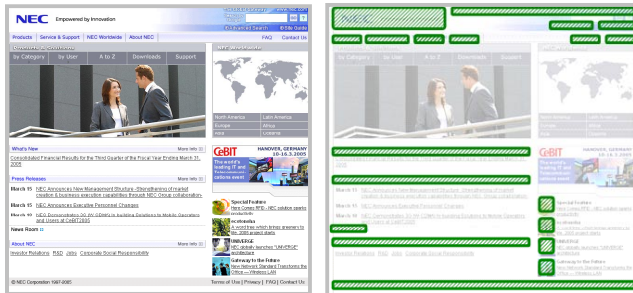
NEC Empowered by Innovation

Site Search | Site Guide

Products & Solutions | Service & Support | NEC Worldwide | About NEC | FAQ | Contact Us

Products & Solutions

by Category | by User | A to Z | Downloads | Support

NEC Worldwide

North America | Latin America
Europe | Africa
Asia | Oceania

What's New | More Info

Consolidated Financial Results for the Third Quarter of the Fiscal Year Ending March 31, 2005

Press Releases | More Info

March 15 NEC Announces New Management Structure -Strengthening of market creation & business execution capabilities through NEC Group collaboration-

March 15 NEC Announces Executive Personnel Changes

March 15 NEC Demonstrates 3G AV-CDMA to Enabling Solutions to Mobile Operators and Users at CeBIT 2005

News Room

About NEC | More Info

Investor Relations | R&D | Jobs | Corporate Social Responsibility

CeBIT HANOVER, GERMANY 10-16.3.2005
The world's leading IT and Telecommunications event

Special Feature
Here Comes RFID - NEC solution seeks productivity

Ecotoonka
A word-free which brings dreams to life. 2005 project starts

UNIVERGE
NEC globally launches "UNIVERGE"

Gateway to the Future
New Network Standard Transforms the Office — Wireless LAN

© NEC Corporation 1997-2005 | Terms of Use | Privacy | FAQ | Contact Us